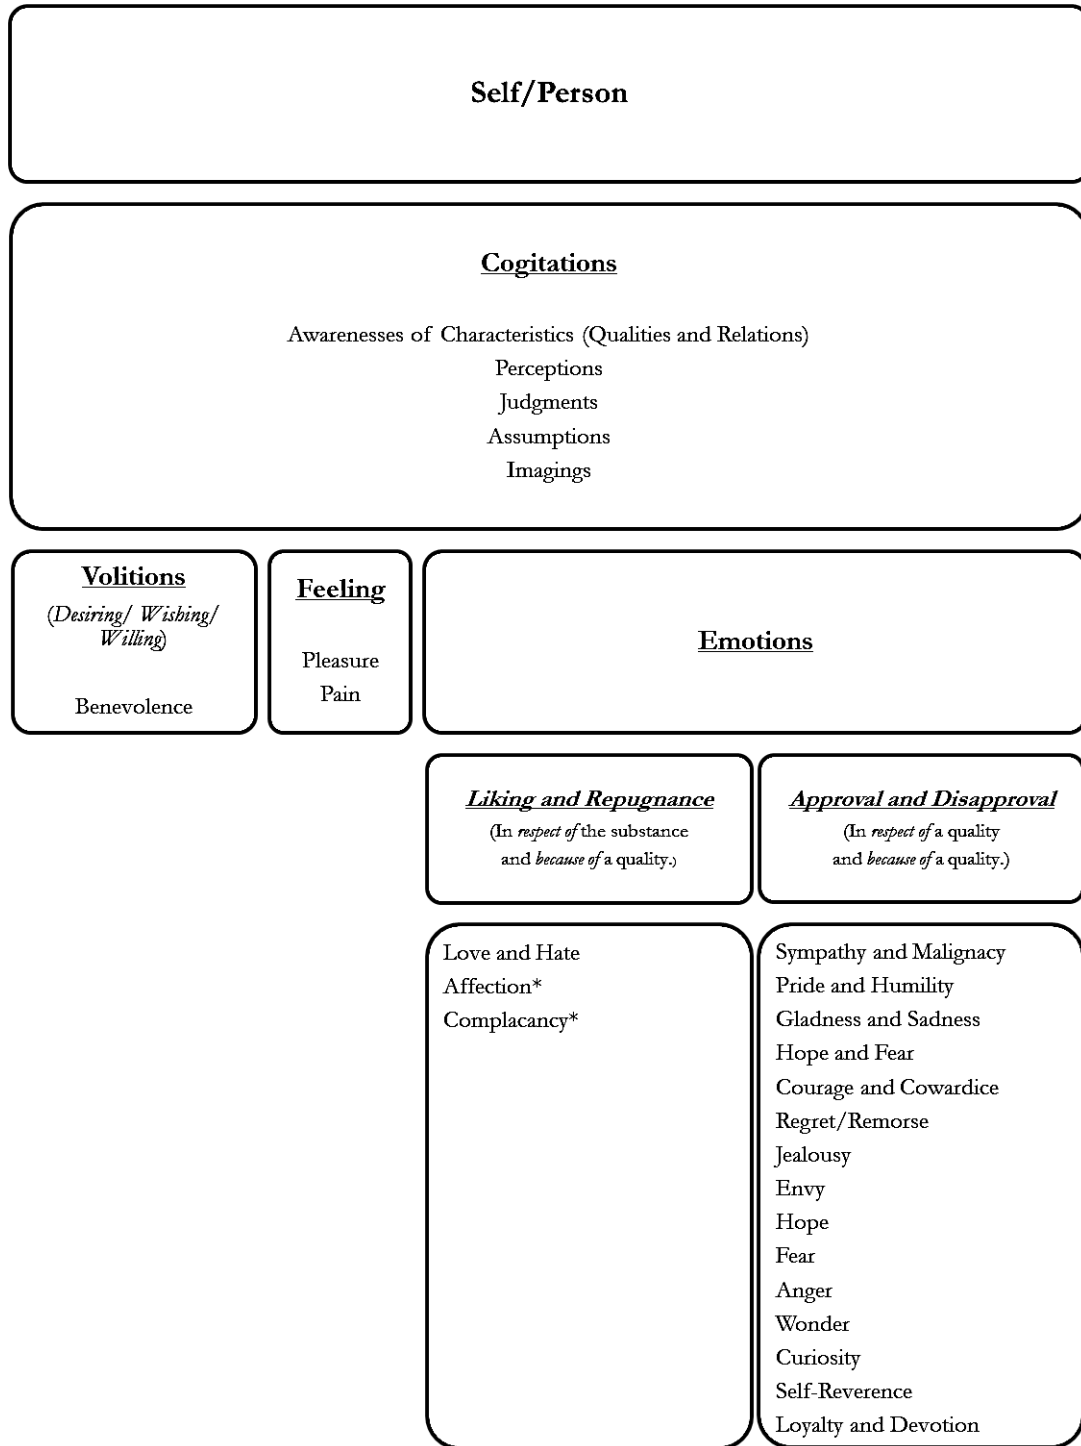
Self/Person

Cogitations

Awarenesses of Characteristics (Qualities and Relations)
Perceptions
Judgments
Assumptions
Imagings

Volitions
(*Desiring/ Wishing/ Willing*)

Benevolence

Feeling

Pleasure
Pain

Emotions

*Liking and Repugnance*
(In *respect of* the substance and *because of* a quality.)

*Approval and Disapproval*
(In *respect of* a quality and *because of* a quality.)

Love and Hate
Affection*
Complacancy*

Sympathy and Malignacy
Pride and Humility
Gladness and Sadness
Hope and Fear
Courage and Cowardice
Regret/Remorse
Jealousy
Envy
Hope
Fear
Anger
Wonder
Curiosity
Self-Reverence
Loyalty and Devotion